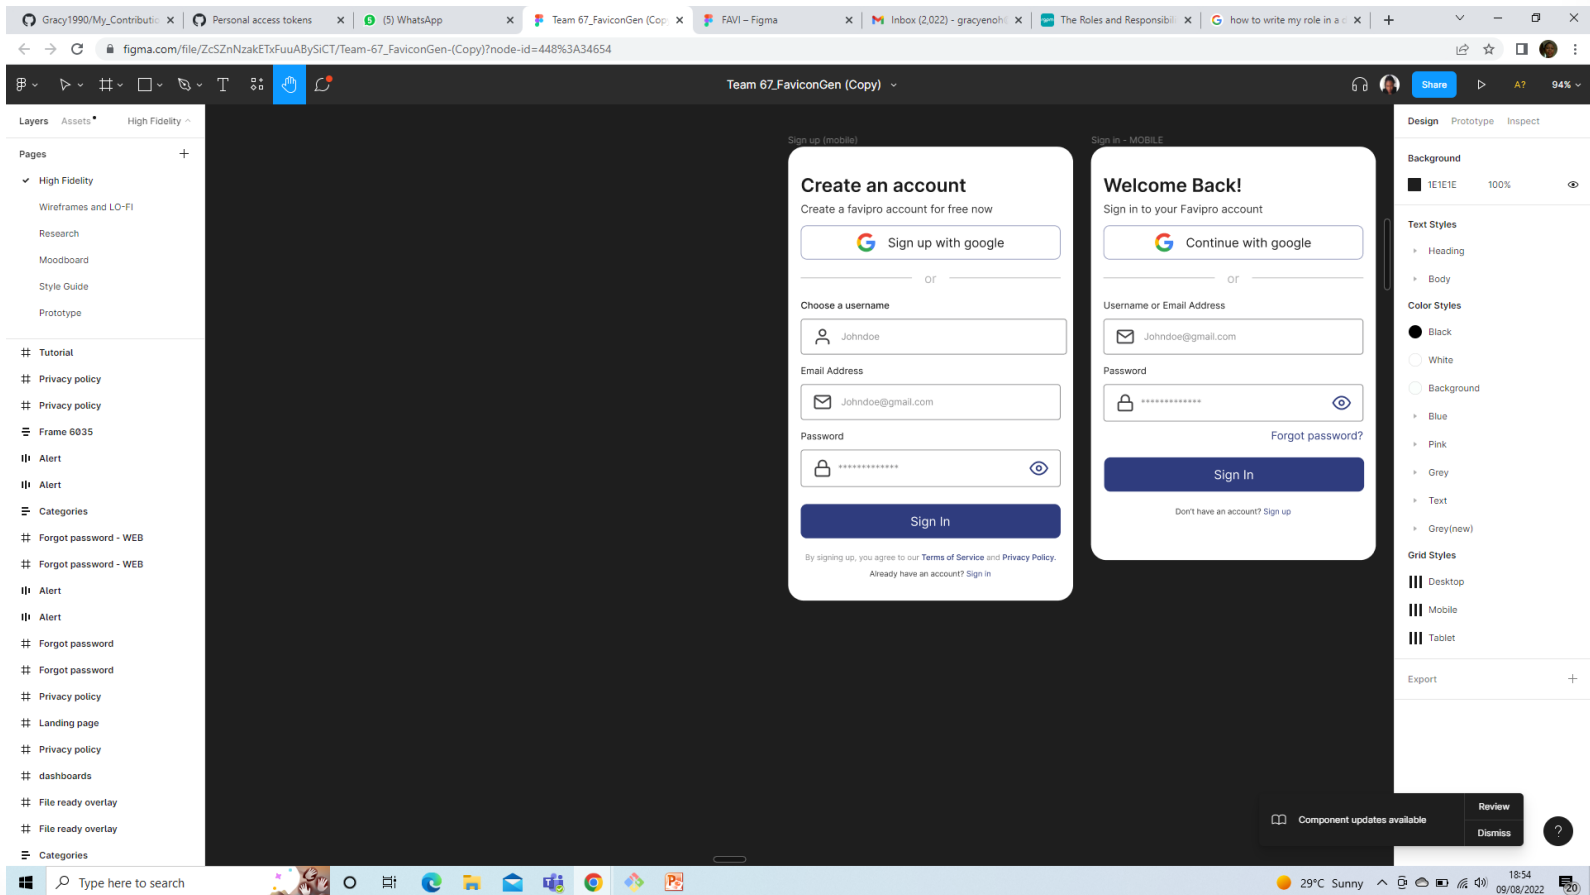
Gracy1990/My_Contributio ×
Personal access tokens ×
(5) WhatsApp ×
Team 67_FaviconGen (Cop ×
FAVI – Figma ×
Inbox (2,022) - gracyenoh ×
The Roles and Responsibil ×
how to write my role in a ×

figma.com/file/ZcSZnNzakETxFuuABySiCT/Team-67_FaviconGen-(Copy)?node-id=448%3A34654

Team 67_FaviconGen (Copy)
Share
A?
94%

Layers Assets High Fidelity

Pages
High Fidelity
Wireframes and LO-FI
Research
Moodboard
Style Guide
Prototype

Tutorial
Privacy policy
Privacy policy
Frame 6035
Alert
Alert
Categories
Forgot password - WEB
Forgot password - WEB
Alert
Alert
Forgot password
Forgot password
Privacy policy
Landing page
Privacy policy
dashboards
File ready overlay
File ready overlay
Categories

Sign up (mobile)

Create an account
Create a favipro account for free now
Sign up with google
or
Choose a username
Johndoe
Email Address
Johndoe@gmail.com
Password
*************
Sign In
By signing up, you agree to our Terms of Service and Privacy Policy.
Already have an account? Sign in

Sign in - MOBILE

Welcome Back!
Sign in to your Favipro account
Continue with google
or
Username or Email Address
Johndoe@gmail.com
Password
*************
Forgot password?
Sign In
Don't have an account? Sign up

Design Prototype Inspect
Background
1E1E1E 100%
Text Styles
Heading
Body
Color Styles
Black
White
Background
Blue
Pink
Grey
Text
Grey(new)
Grid Styles
Desktop
Mobile
Tablet
Export

Component updates available
Review
Dismiss
?

Type here to search
29°C Sunny
18:54
09/08/2022
20